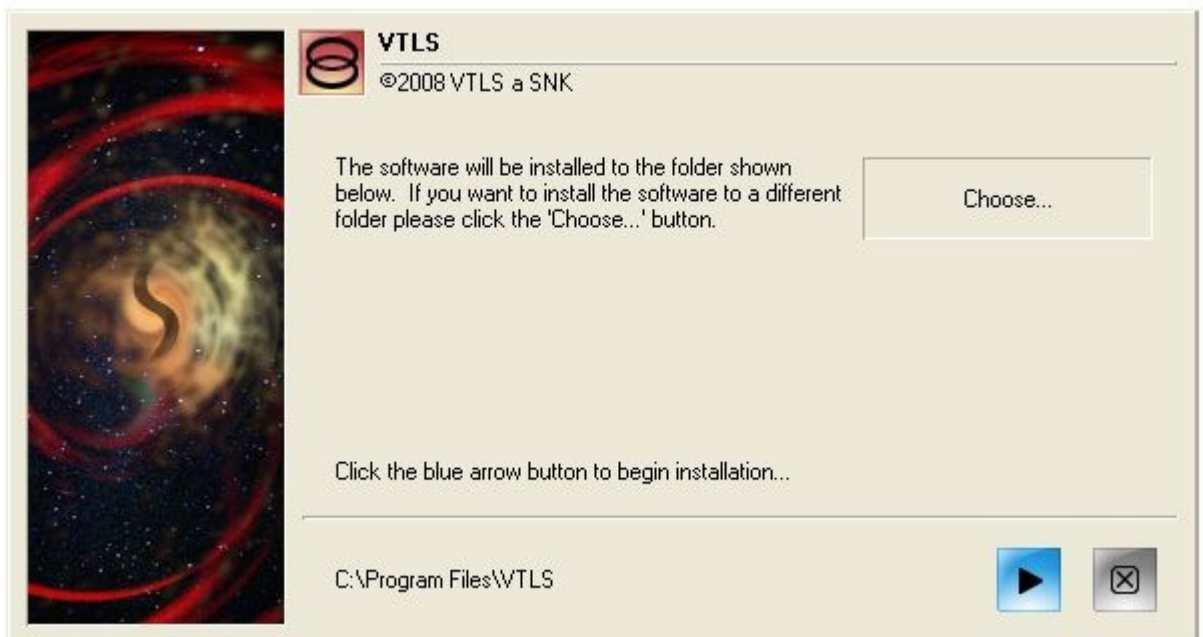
VTLS
©2008 VTLS a SNK

The software will be installed to the folder shown below. If you want to install the software to a different folder please click the 'Choose...' button.

Choose...

Click the blue arrow button to begin installation...

C:\Program Files\VTLS